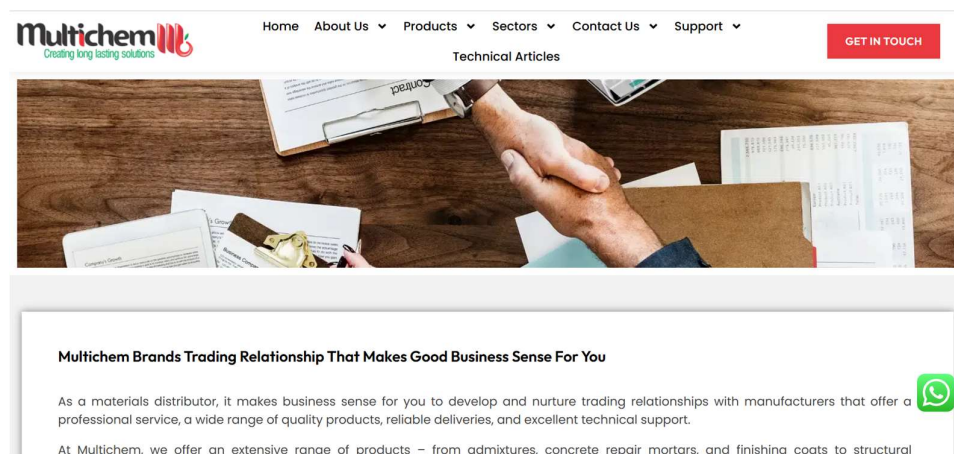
Multichem
Creating long lasting solutions

Home About Us Products Sectors Contact Us Support Technical Articles

GET IN TOUCH

Contract

Multichem Brands Trading Relationship That Makes Good Business Sense For You

As a materials distributor, it makes business sense for you to develop and nurture trading relationships with manufacturers that offer a professional service, a wide range of quality products, reliable deliveries, and excellent technical support.

At Multichem, we offer an extensive range of products – from admixtures, concrete repair mortars, and finishing coats to structural